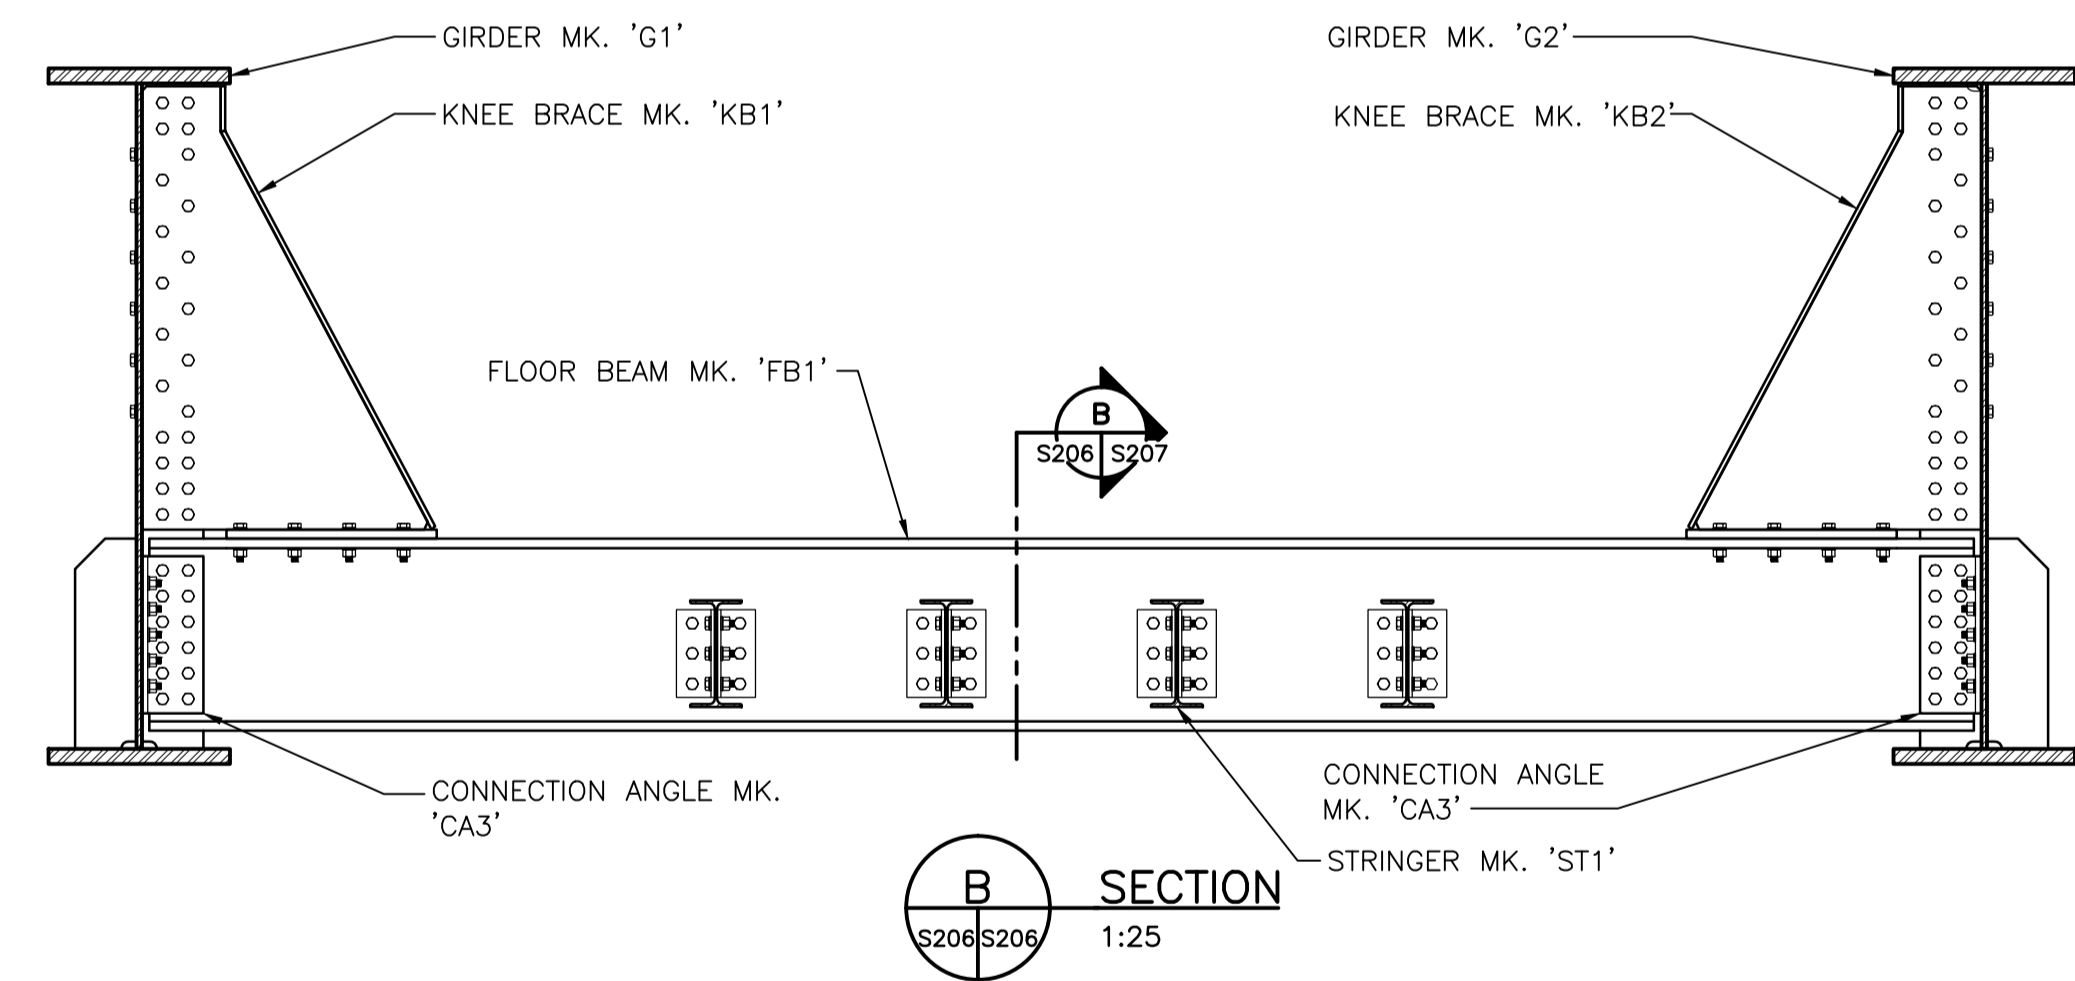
GIRDER MK. 'G1'

GIRDER MK. 'G2'

KNEE BRACE MK. 'KB1'

KNEE BRACE MK. 'KB2'

FLOOR BEAM MK. 'FB1'

B

S206 S207

CONNECTION ANGLE MK. 'CA3'

CONNECTION ANGLE MK. 'CA3'

STRINGER MK. 'ST1'

B

S206 S206

SECTION

1:25